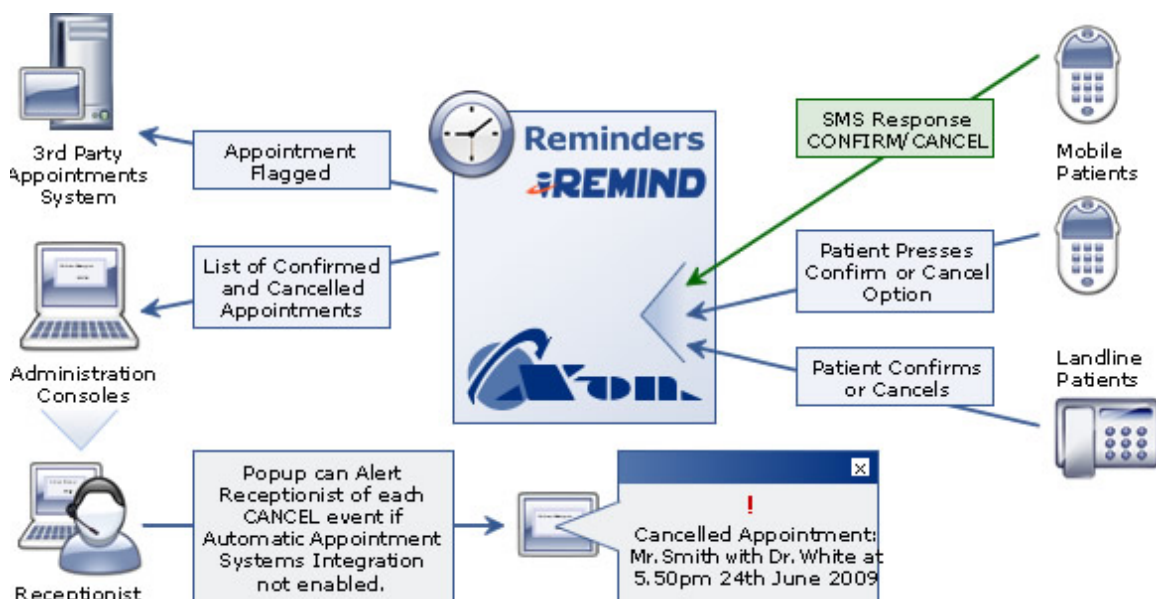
3rd Party Appointments System

Appointment Flagged

Reminders
iREMIND

SMS Response CONFIRM/CANCEL

Mobile Patients

Administration Consoles

List of Confirmed and Cancelled Appointments

Patient Presses Confirm or Cancel Option

Patient Confirms or Cancels

Landline Patients

Receptionist

Popup can Alert Receptionist of each CANCEL event if Automatic Appointment Systems Integration not enabled.

!
Cancelled Appointment: Mr. Smith with Dr. White at 5.50pm 24th June 2009